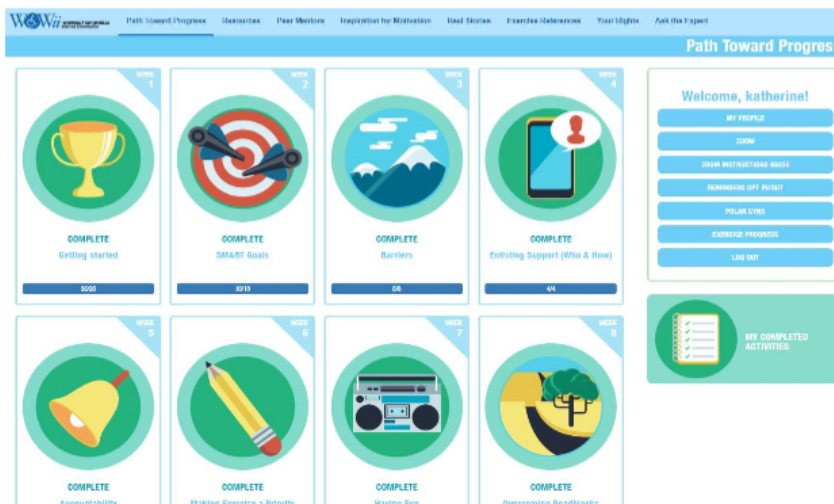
WOWii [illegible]

Path Toward Progress Resources Peer Mentors Inspiration for Motivation Real Stories Exercise References Your Rights Ask the Expert

Path Toward Progres

WEEK 1
COMPLETE
Getting started
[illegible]

WEEK 2
COMPLETE
SMART Goals
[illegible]

WEEK 3
COMPLETE
Barriers
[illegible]

WEEK 4
COMPLETE
Enlisting Support (Who & How)
4/4

Welcome, katherine!
MY PEOPLE
ZOOM
ZOOM INSTRUCTIONS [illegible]
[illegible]
POLAR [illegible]
EXERCISE PROGRESS
LOG OUT

MY COMPLETED ACTIVITIES

WEEK 5
COMPLETE
Accountability

WEEK 6
COMPLETE
Making Exercise a Priority

WEEK 7
COMPLETE
Having Fun

WEEK 8
COMPLETE
Overcoming Roadblocks